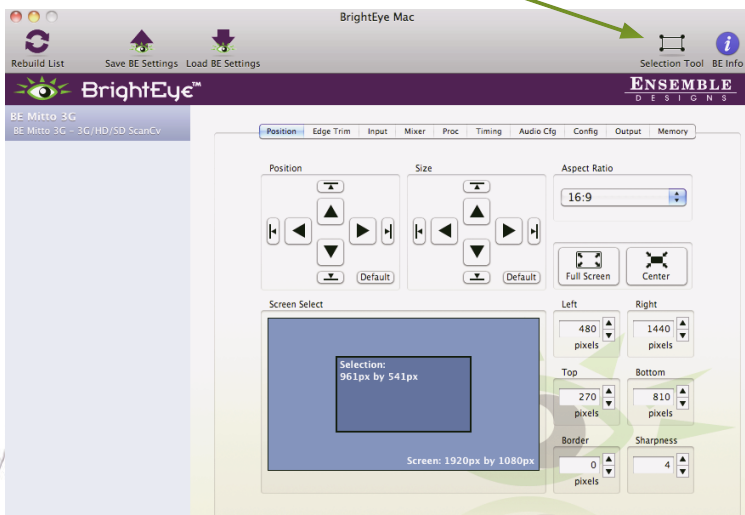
BrightEye Mac

Rebuild List
Save BE Settings
Load BE Settings
Selection Tool
BE Info

BrightEye™
ENSEMBLE DESIGNS

BE Mitto 3G
BE Mitto 3G - 3G/HD/SD ScanCv

| Position | Edge Trim | Input | Mixer | Proc | Timing | Audio Cfg | Config | Output | Memory |
|---|---|---|---|---|---|---|---|---|---|

Position
Default

Size
Default

Aspect Ratio
16:9

Full Screen
Center

Screen Select
Selection:
961px by 541px
Screen: 1920px by 1080px

Left
480
pixels

Right
1440
pixels

Top
270
pixels

Bottom
810
pixels

Border
0
pixels

Sharpness
4